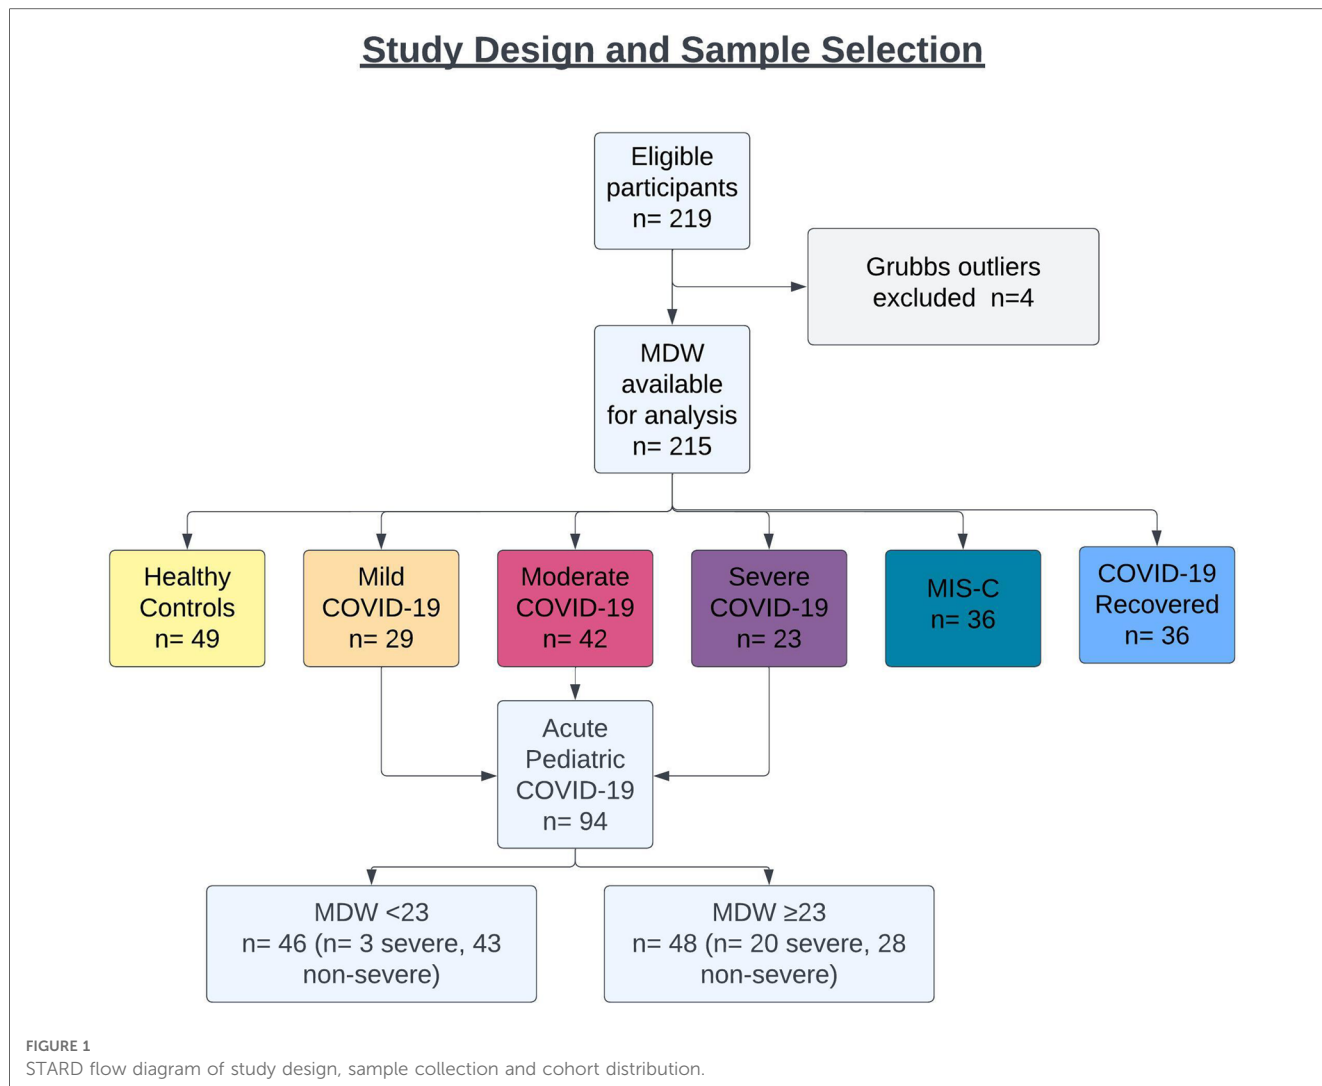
Study Design and Sample Selection

Eligible participants n= 219

Grubbs outliers excluded n=4

MDW available for analysis n= 215

Healthy Controls n= 49

Mild COVID-19 n= 29

Moderate COVID-19 n= 42

Severe COVID-19 n= 23

MIS-C n= 36

COVID-19 Recovered n= 36

Acute Pediatric COVID-19 n= 94

MDW <23 n= 46 (n= 3 severe, 43 non-severe)

MDW ≥23 n= 48 (n= 20 severe, 28 non-severe)

FIGURE 1
STARD flow diagram of study design, sample collection and cohort distribution.